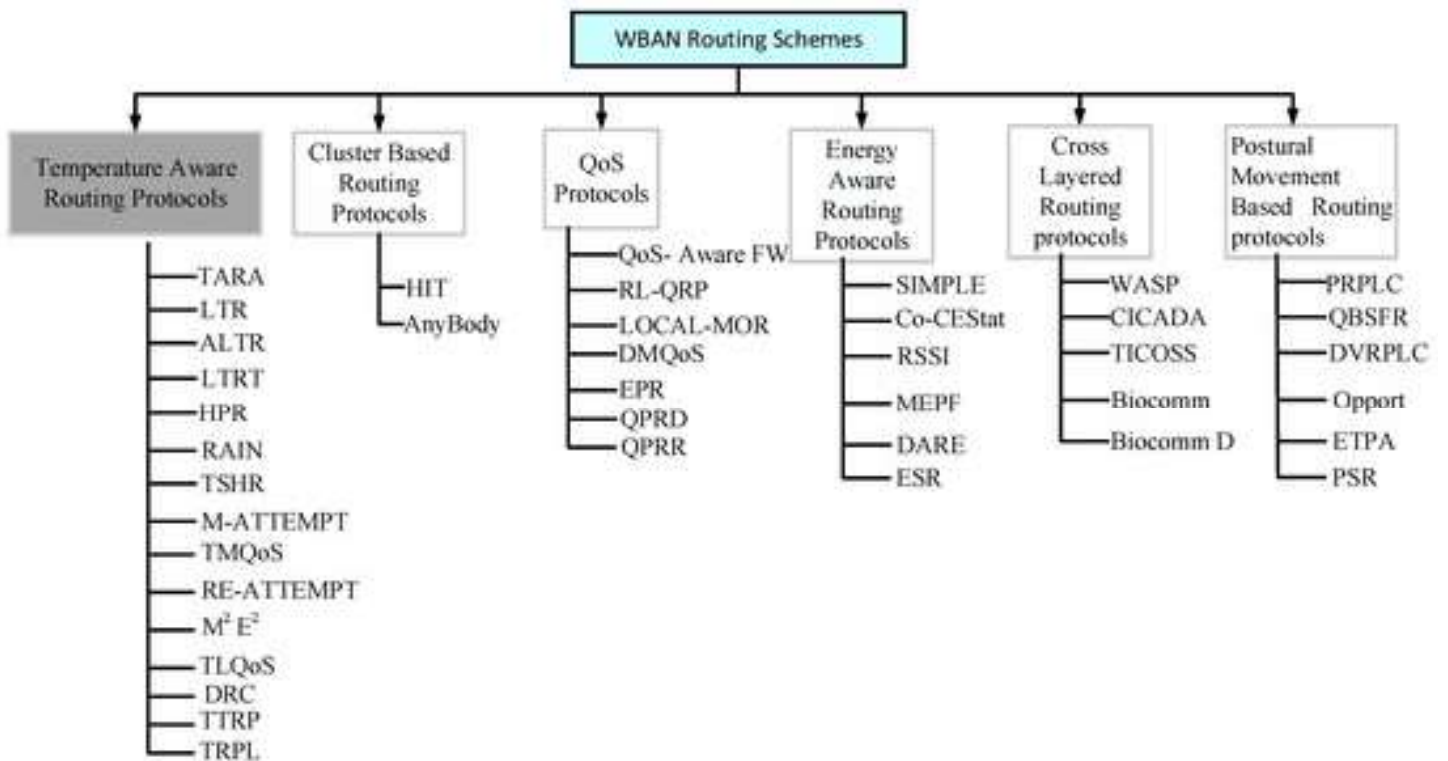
WBAN Routing Schemes

Temperature Aware Routing Protocols

TARA
LTR
ALTR
LTRT
HPR
RAIN
TSHR
M-ATTEMPT
TMQoS
RE-ATTEMPT
$M^2 E^2$
TLQoS
DRC
TTRP
TRPL

Cluster Based Routing Protocols

HIT
AnyBody

QoS Protocols

QoS- Aware FW
RL-QRP
LOCAL-MOR
DMQoS
EPR
QPRD
QPRR

Energy Aware Routing Protocols

SIMPLE
Co-CEStat
RSSI
MEPF
DARE
ESR

Cross Layered Routing protocols

WASP
CICADA
TICOSS
Biocomm
Biocomm D

Postural Movement Based Routing protocols

PRPLC
QBSFR
DVRPLC
Opport
ETPA
PSR